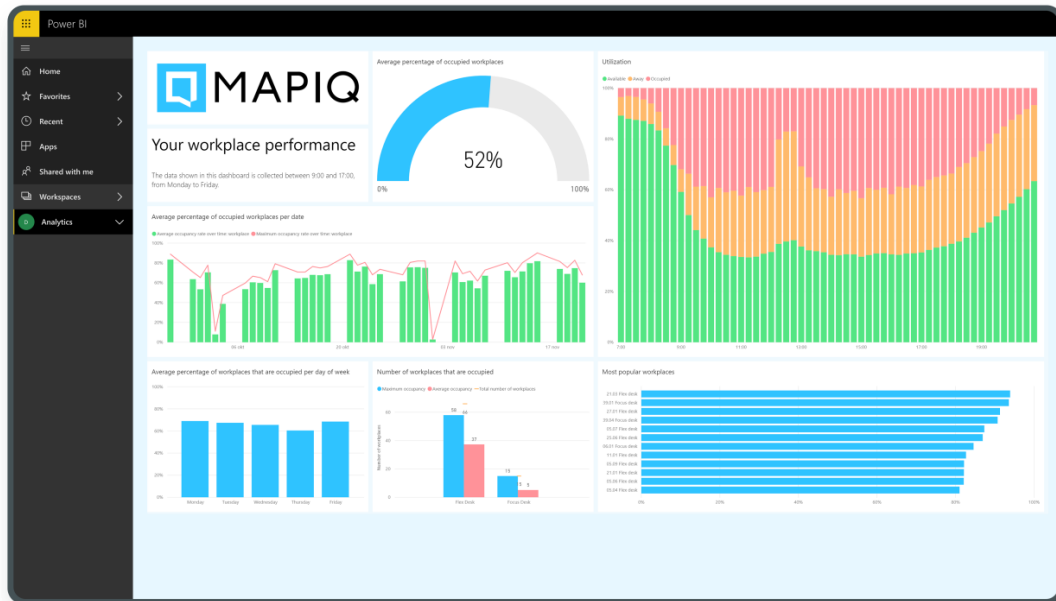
Power BI

Home
Favorites
Recent
Apps
Shared with me
Workspaces
D Analytics

MAPIQ

Your workplace performance

The data shown in this dashboard is collected between 9:00 and 17:00, from Monday to Friday.

Average percentage of occupied workplaces

52%

0% 100%

Utilization

Available Away Occupied

100%
80%
60%
40%
20%
0%

7:00 9:00 11:00 13:00 15:00 17:00 19:00

Average percentage of occupied workplaces per date

Average occupancy rate over time workplace Maximum occupancy rate over time workplace

100%
80%
60%
40%
20%
0%

06 okt 20 okt 03 nov 17 nov

Average percentage of workplaces that are occupied per day of week

80%
60%
40%
20%
0%

Monday Tuesday Wednesday Thursday Friday

Number of workplaces that are occupied

Maximum occupancy Average occupancy Total number of workplaces

Number of workplaces

60
40
20
0

50 50
37
13
5 5

Flex Desk Focus Desk

Most popular workplaces

21.03 Flex desk
09.07 Focus desk
27.01 Flex desk
03.04 Focus desk
05.27 Flex desk
23.26 Flex desk
05.25 Flex desk
09.21 Focus desk
11.01 Flex desk
03.29 Flex desk
03.25 Flex desk
03.20 Flex desk
03.24 Flex desk

0% 20% 40% 60% 80% 100%